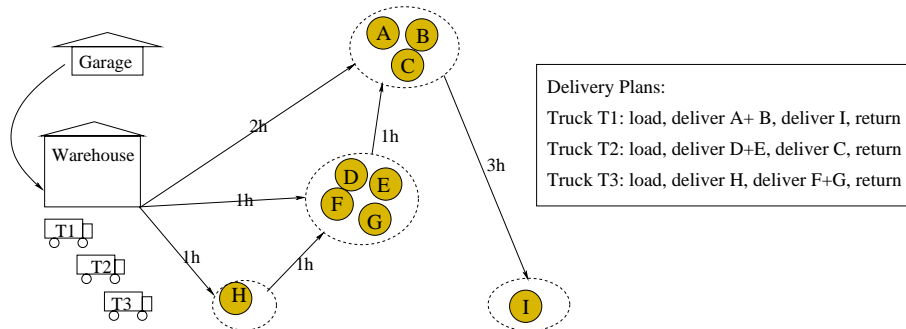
Garage

Warehouse

T1
T2
T3

2h
1h
1h
1h
1h
3h

A
B
C
D
E
F
G
H
I

Delivery Plans:
Truck T1: load, deliver A+ B, deliver I, return
Truck T2: load, deliver D+E, deliver C, return
Truck T3: load, deliver H, deliver F+G, return